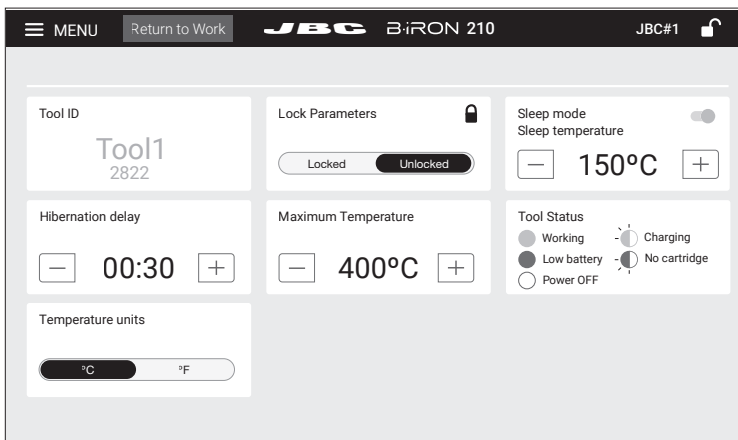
MENU Return to Work JBC B·iRON 210 JBC#1

Tool ID
Tool1
2822

Lock Parameters
Locked Unlocked

Sleep mode
Sleep temperature
— 150ºC +

Hibernation delay
— 00:30 +

Maximum Temperature
— 400ºC +

Tool Status
Working
Low battery
Power OFF
Charging
No cartridge

Temperature units
ºC ºF